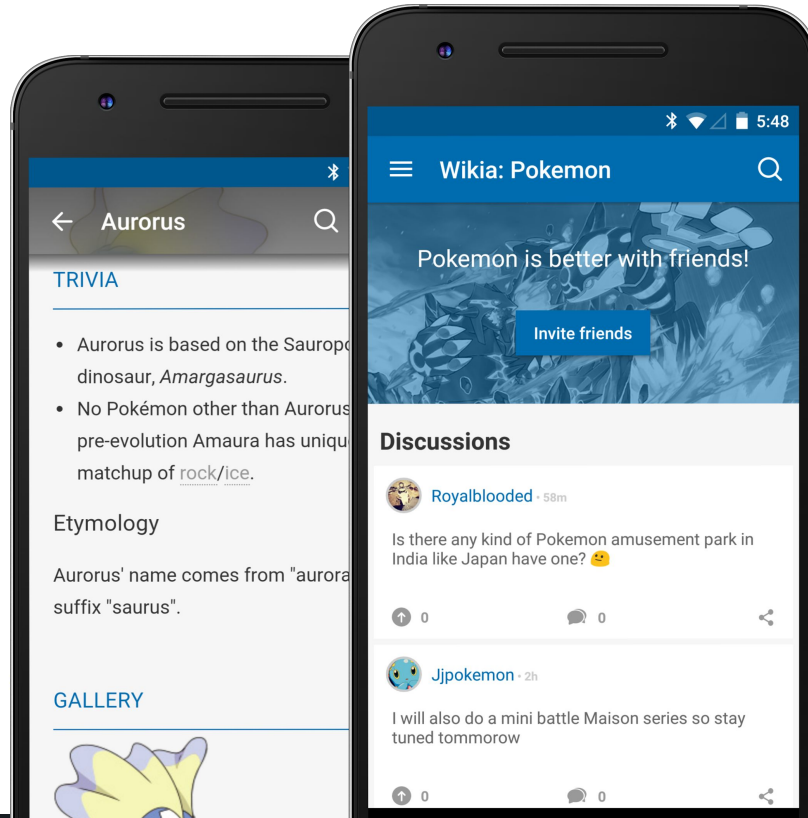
Aurorus

TRIVIA

- Aurorus is based on the Sauropo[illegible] dinosaur, *Amargasaurus*.
- No Pokémon other than Aurorus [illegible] pre-evolution Amaura has uniqu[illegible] matchup of rock/ice.

Etymology

Aurorus' name comes from "aurora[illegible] suffix "saurus".

GALLERY

5:48

Wikia: Pokemon

Pokemon is better with friends!

Invite friends

Discussions

Royalblooded • 58m

Is there any kind of Pokemon amusement park in India like Japan have one? 🤔

0 0

Jjpokemon • 2h

I will also do a mini battle Maison series so stay tuned tommorow

0 0